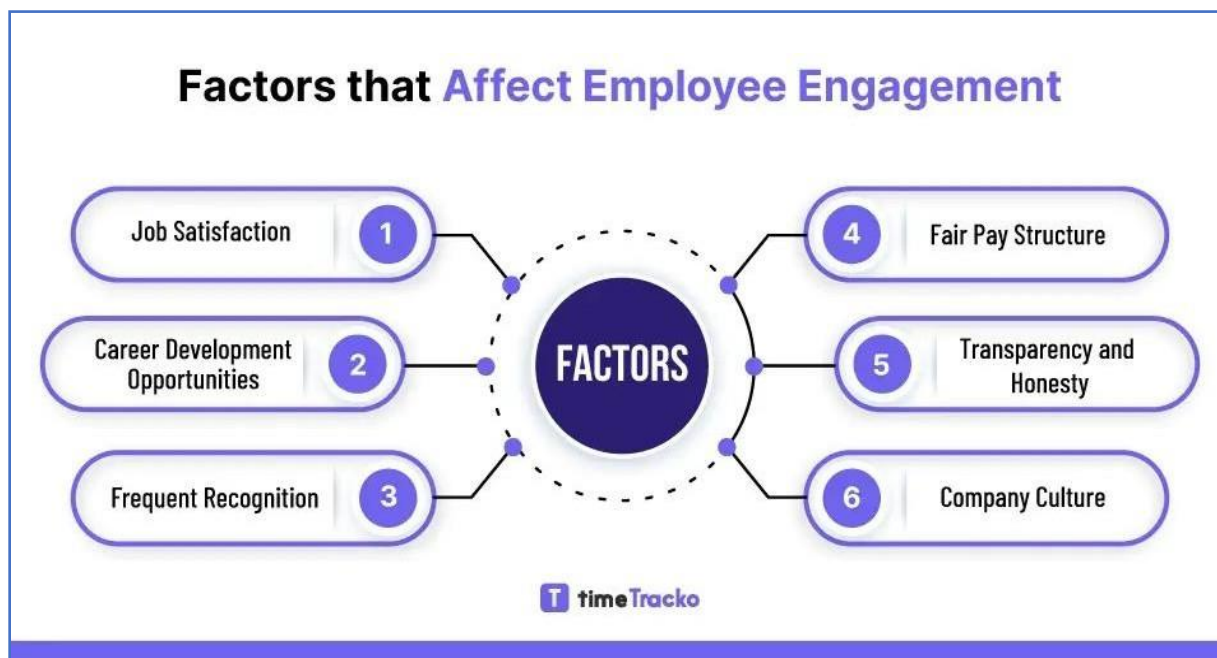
Factors that Affect Employee Engagement

Job Satisfaction 1

Career Development Opportunities 2

Frequent Recognition 3

FACTORS

4 Fair Pay Structure

5 Transparency and Honesty

6 Company Culture

T timeTracko